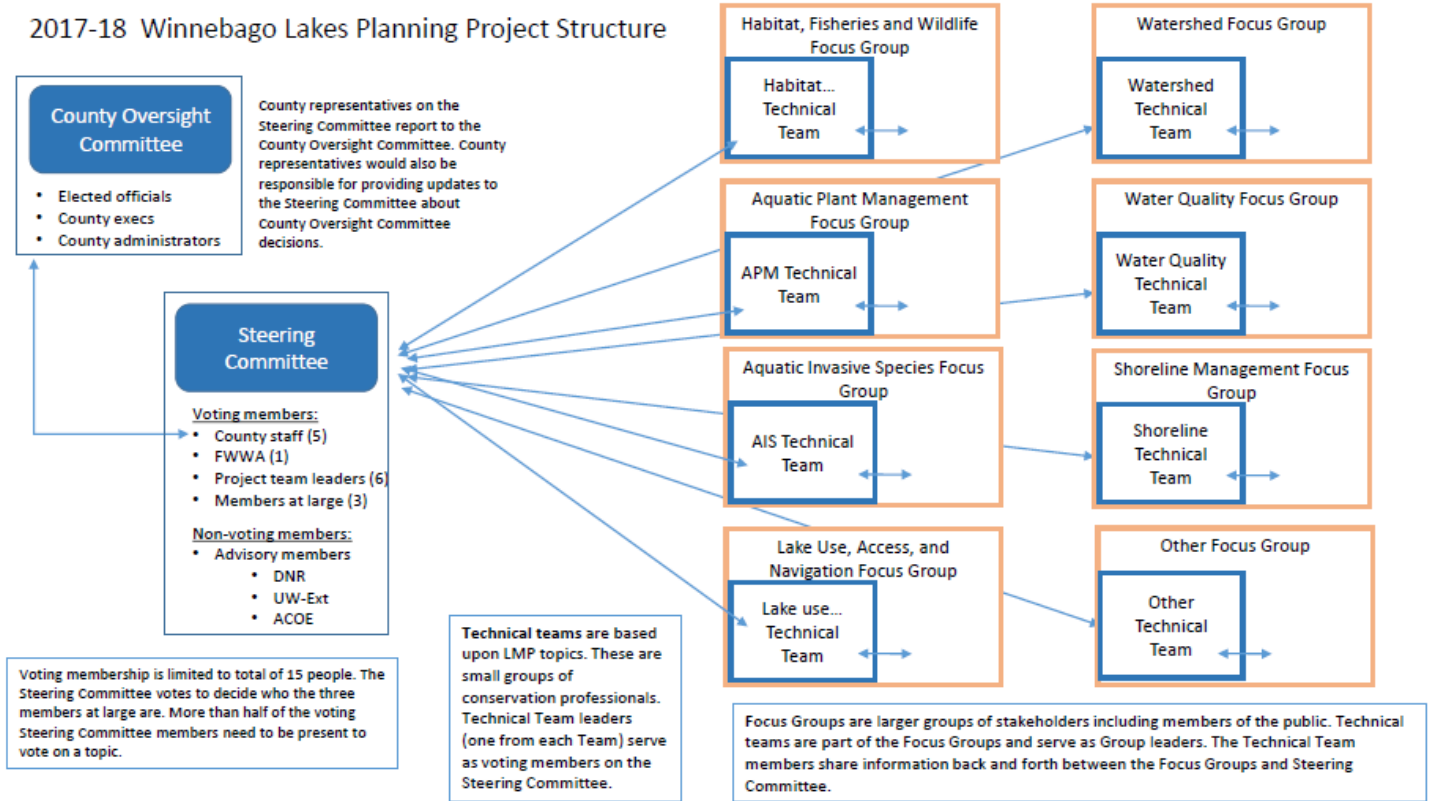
2017-18 Winnebago Lakes Planning Project Structure

County Oversight Committee

- Elected officials
- County execs
- County administrators

County representatives on the Steering Committee report to the County Oversight Committee. County representatives would also be responsible for providing updates to the Steering Committee about County Oversight Committee decisions.

Steering Committee

Voting members:
- County staff (5)
- FWWA (1)
- Project team leaders (6)
- Members at large (3)

Non-voting members:
- Advisory members
  - DNR
  - UW-Ext
  - ACOE

Voting membership is limited to total of 15 people. The Steering Committee votes to decide who the three members at large are. More than half of the voting Steering Committee members need to be present to vote on a topic.

Technical teams are based upon LMP topics. These are small groups of conservation professionals. Technical Team leaders (one from each Team) serve as voting members on the Steering Committee.

Habitat, Fisheries and Wildlife Focus Group

Habitat... Technical Team

Watershed Focus Group

Watershed Technical Team

Aquatic Plant Management Focus Group

APM Technical Team

Water Quality Focus Group

Water Quality Technical Team

Aquatic Invasive Species Focus Group

AIS Technical Team

Shoreline Management Focus Group

Shoreline Technical Team

Lake Use, Access, and Navigation Focus Group

Lake use... Technical Team

Other Focus Group

Other Technical Team

Focus Groups are larger groups of stakeholders including members of the public. Technical teams are part of the Focus Groups and serve as Group leaders. The Technical Team members share information back and forth between the Focus Groups and Steering Committee.